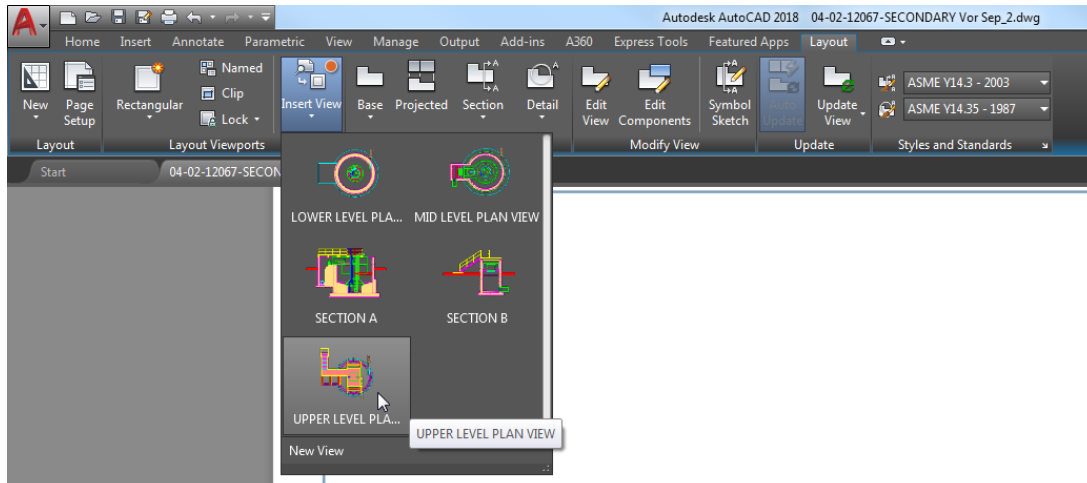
Autodesk AutoCAD 2018 04-02-12067-SECONDARY Vor Sep_2.dwg

Home Insert Annotate Parametric View Manage Output Add-ins A360 Express Tools Featured Apps Layout

New Page Setup
Layout

Rectangular Named Clip Lock
Layout Viewports

Insert View Base Projected Section Detail

Edit View Edit Components Symbol Sketch
Modify View

Auto Update Update View
Update

ASME Y14.3 - 2003
ASME Y14.35 - 1987
Styles and Standards

Start 04-02-12067-SECON

LOWER LEVEL PLA... MID LEVEL PLAN VIEW

SECTION A SECTION B

UPPER LEVEL PLA...

UPPER LEVEL PLAN VIEW

New View